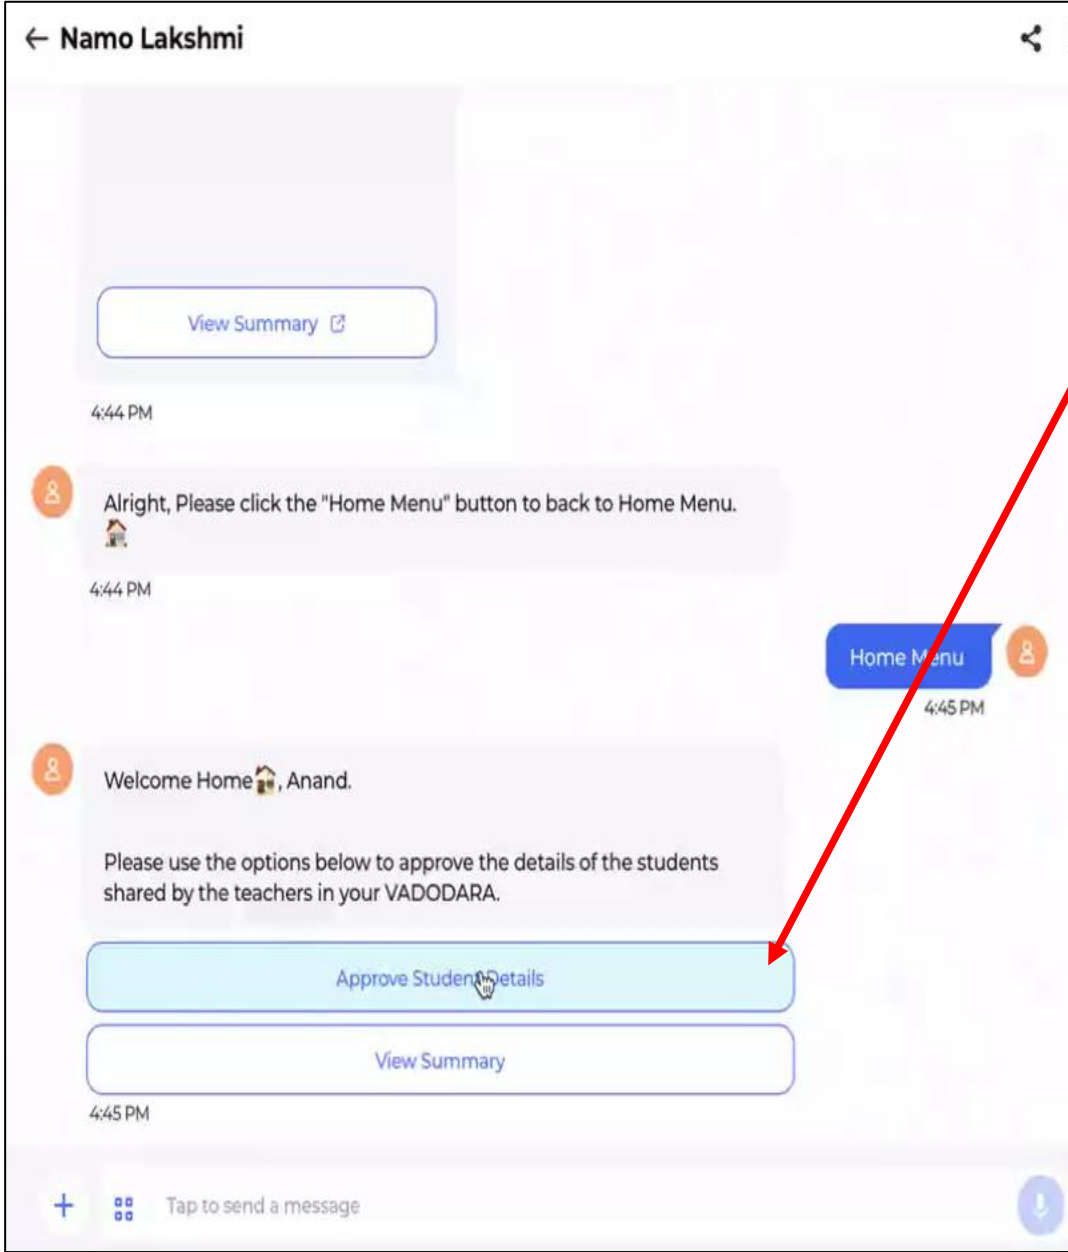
← Namo Lakshmi

View Summary

4:44 PM

Alright, Please click the "Home Menu" button to back to Home Menu. 🏠

4:44 PM

Home Menu

4:45 PM

Welcome Home🏠, Anand.

Please use the options below to approve the details of the students shared by the teachers in your VADODARA.

Approve Student Details

View Summary

4:45 PM

+ Tap to send a message